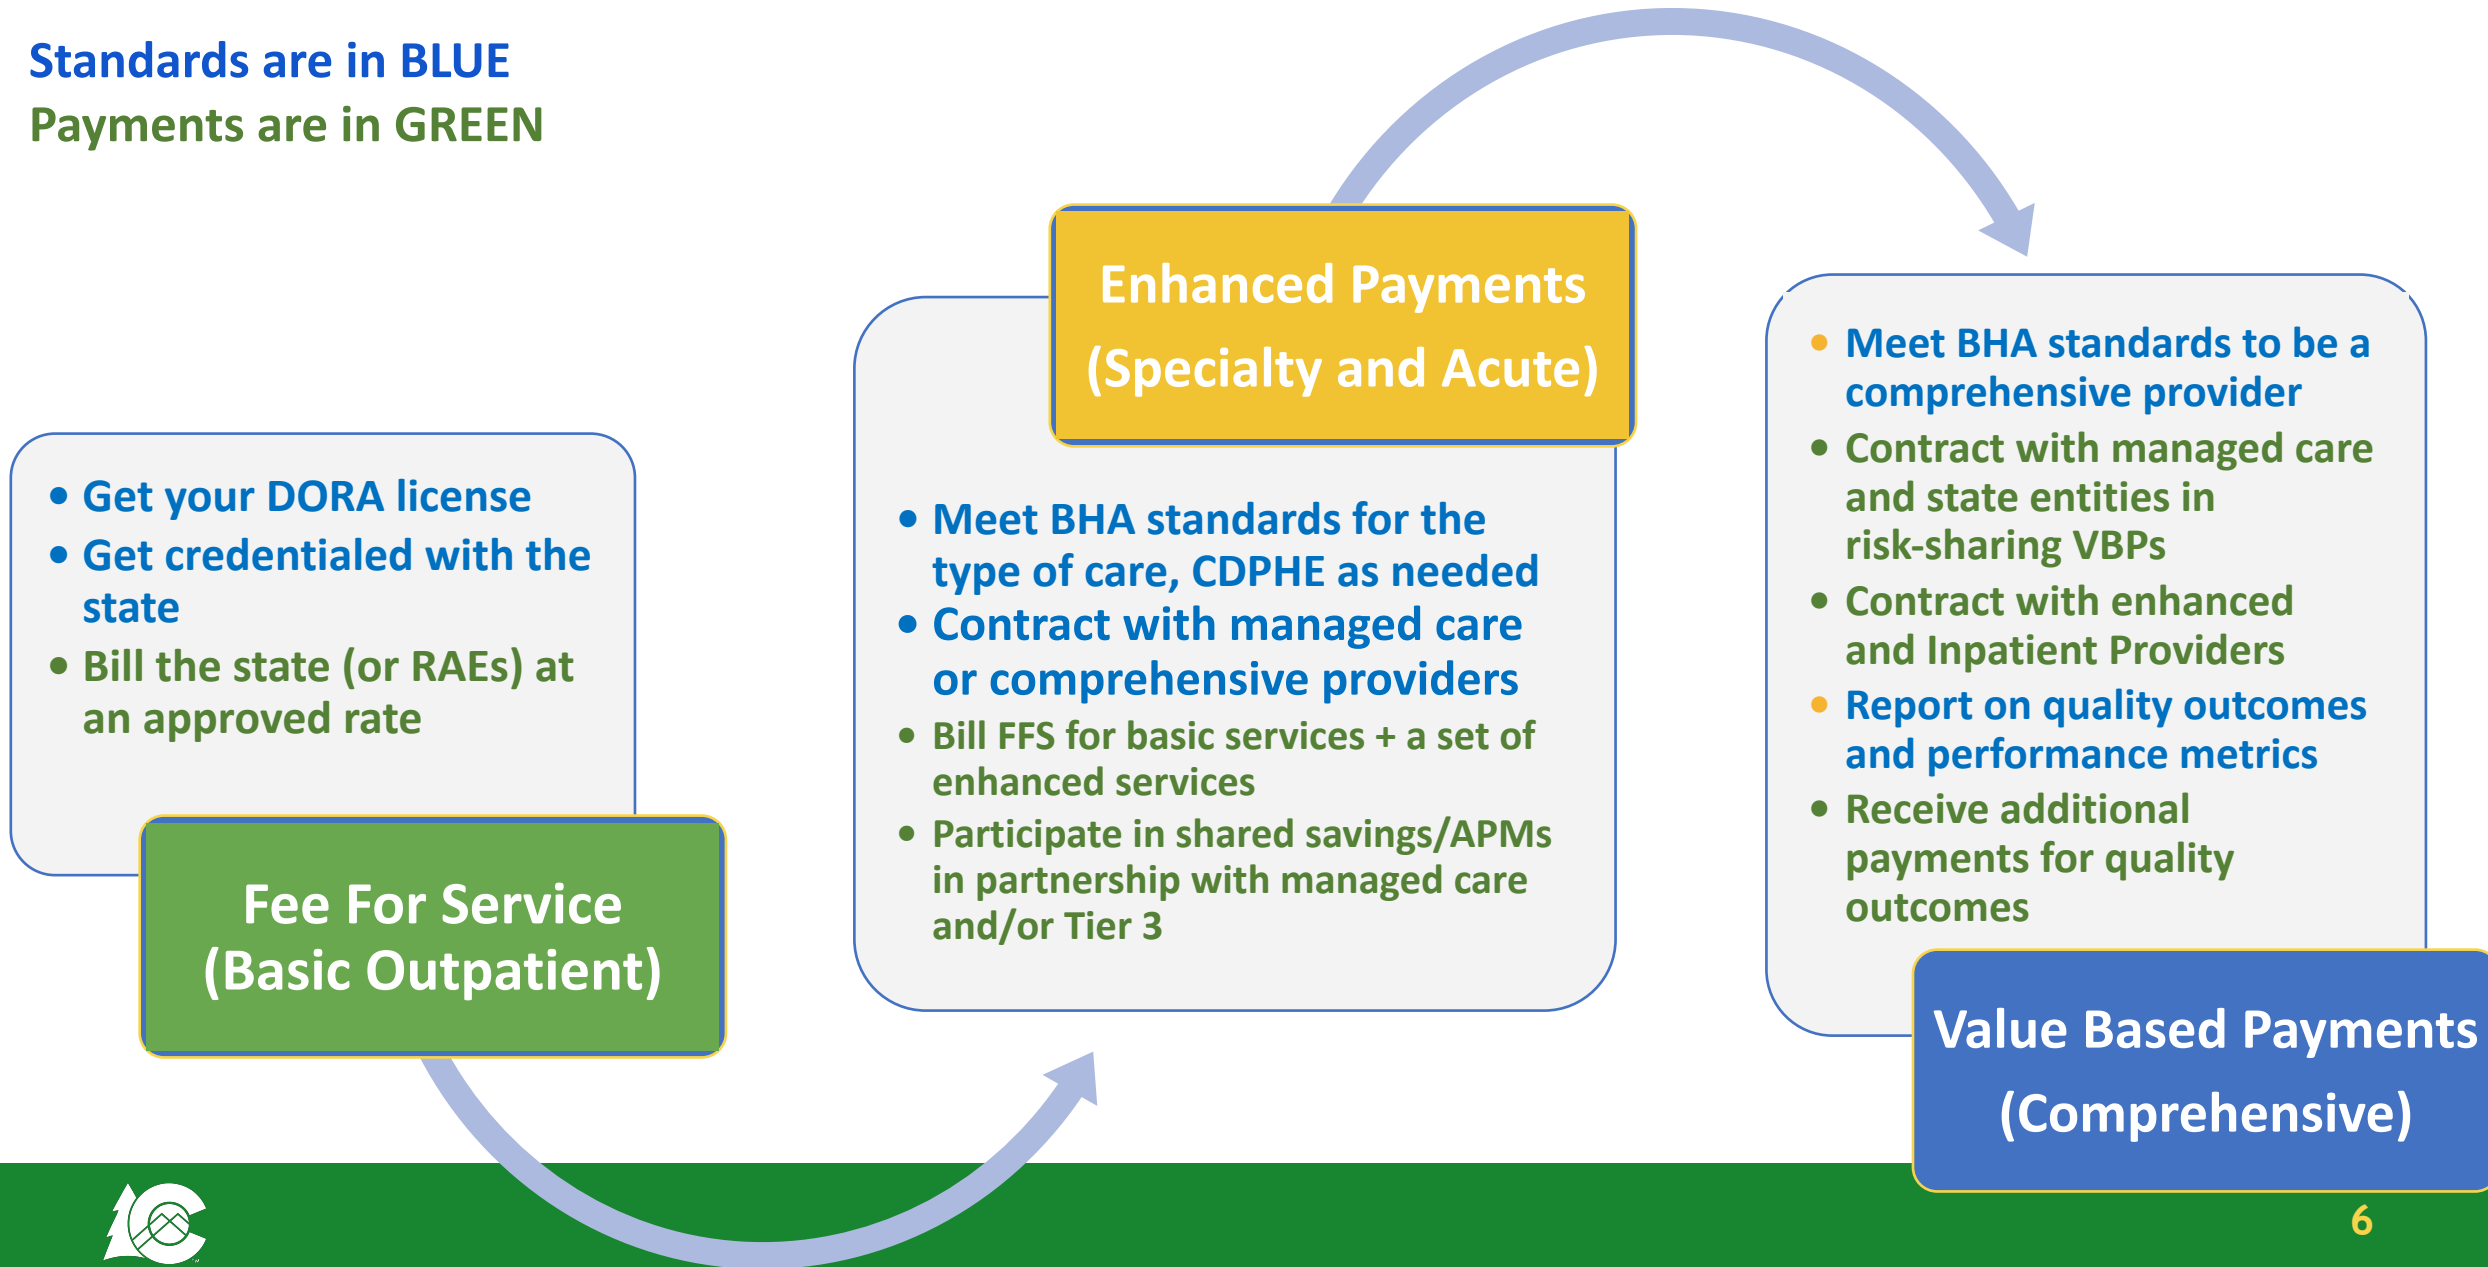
Standards are in BLUE
Payments are in GREEN

- Get your DORA license
- Get credentialed with the state
- Bill the state (or RAEs) at an approved rate

Fee For Service (Basic Outpatient)

Enhanced Payments (Specialty and Acute)

- Meet BHA standards for the type of care, CDPHE as needed
- Contract with managed care or comprehensive providers
- Bill FFS for basic services + a set of enhanced services
- Participate in shared savings/APMs in partnership with managed care and/or Tier 3

- Meet BHA standards to be a comprehensive provider
- Contract with managed care and state entities in risk-sharing VBPs
- Contract with enhanced and Inpatient Providers
- Report on quality outcomes and performance metrics
- Receive additional payments for quality outcomes

Value Based Payments (Comprehensive)

6